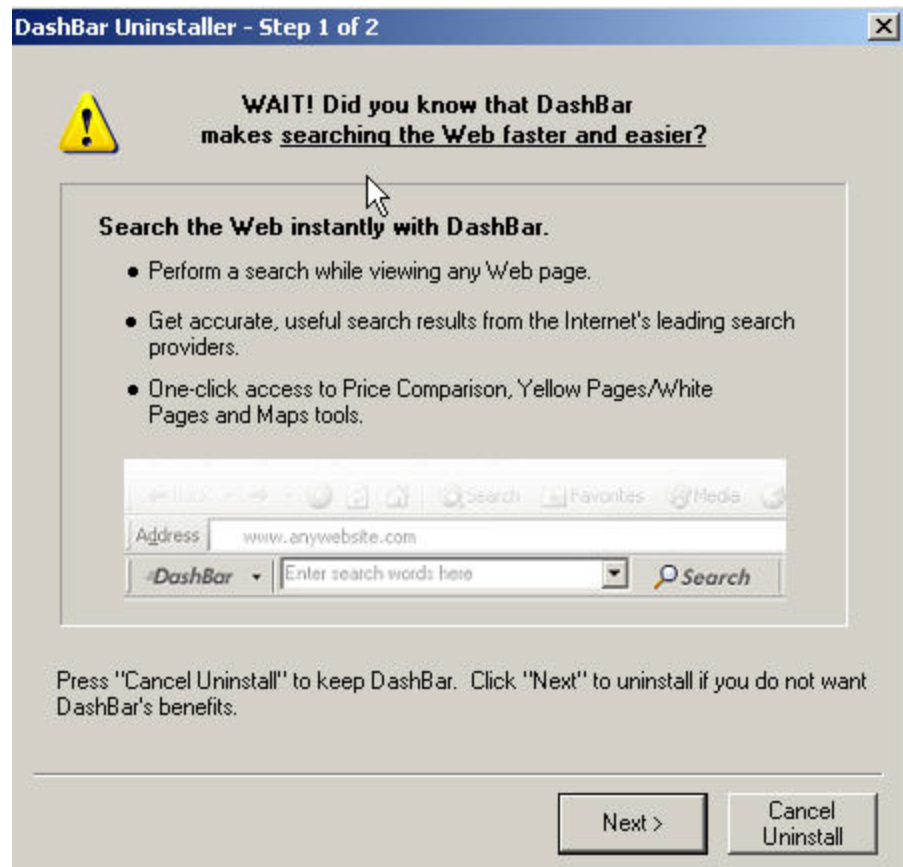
DashBar Uninstaller - Step 1 of 2

WAIT! Did you know that DashBar makes searching the Web faster and easier?

Search the Web instantly with DashBar.

- Perform a search while viewing any Web page.
- Get accurate, useful search results from the Internet's leading search providers.
- One-click access to Price Comparison, Yellow Pages/White Pages and Maps tools.

Back Search Favorites Media

Address www.anywebsite.com

DashBar Enter search words here Search

Press "Cancel Uninstall" to keep DashBar. Click "Next" to uninstall if you do not want DashBar's benefits.

Next >

Cancel Uninstall